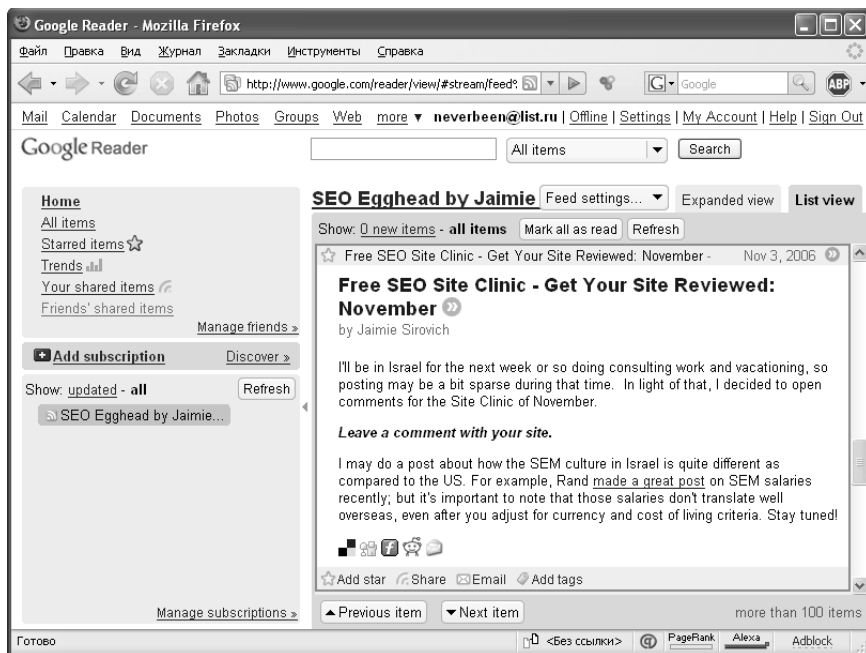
Google Reader - Mozilla Firefox

Файл Правка Вид Журнал Закладки Инструменты Справка

http://www.google.com/reader/view/#stream/feed%

Google

ABP

Mail Calendar Documents Photos Groups Web more ▾ neverbeen@list.ru | Offline | Settings | My Account | Help | Sign Out

Google Reader

All items ▾ Search

Home
All items
Starred items
Trends
Your shared items
Friends' shared items
Manage friends »

Add subscription Discover »

Show: updated - all Refresh

SEO Egghead by Jaimie...

Manage subscriptions »

SEO Egghead by Jaimie Feed settings... ▾ Expanded view List view

Show: 0 new items - all items Mark all as read Refresh

Free SEO Site Clinic - Get Your Site Reviewed: November - Nov 3, 2006

Free SEO Site Clinic - Get Your Site Reviewed: November

by Jaimie Sirovich

I'll be in Israel for the next week or so doing consulting work and vacationing, so posting may be a bit sparse during that time. In light of that, I decided to open comments for the Site Clinic of November.

Leave a comment with your site.

I may do a post about how the SEM culture in Israel is quite different as compared to the US. For example, Rand made a great post on SEM salaries recently; but it's important to note that those salaries don't translate well overseas, even after you adjust for currency and cost of living criteria. Stay tuned!

Add star Share Email Add tags

▲Previous item ▼Next item more than 100 items

Готово <Без ссылки> PageRank Alexa Adblock